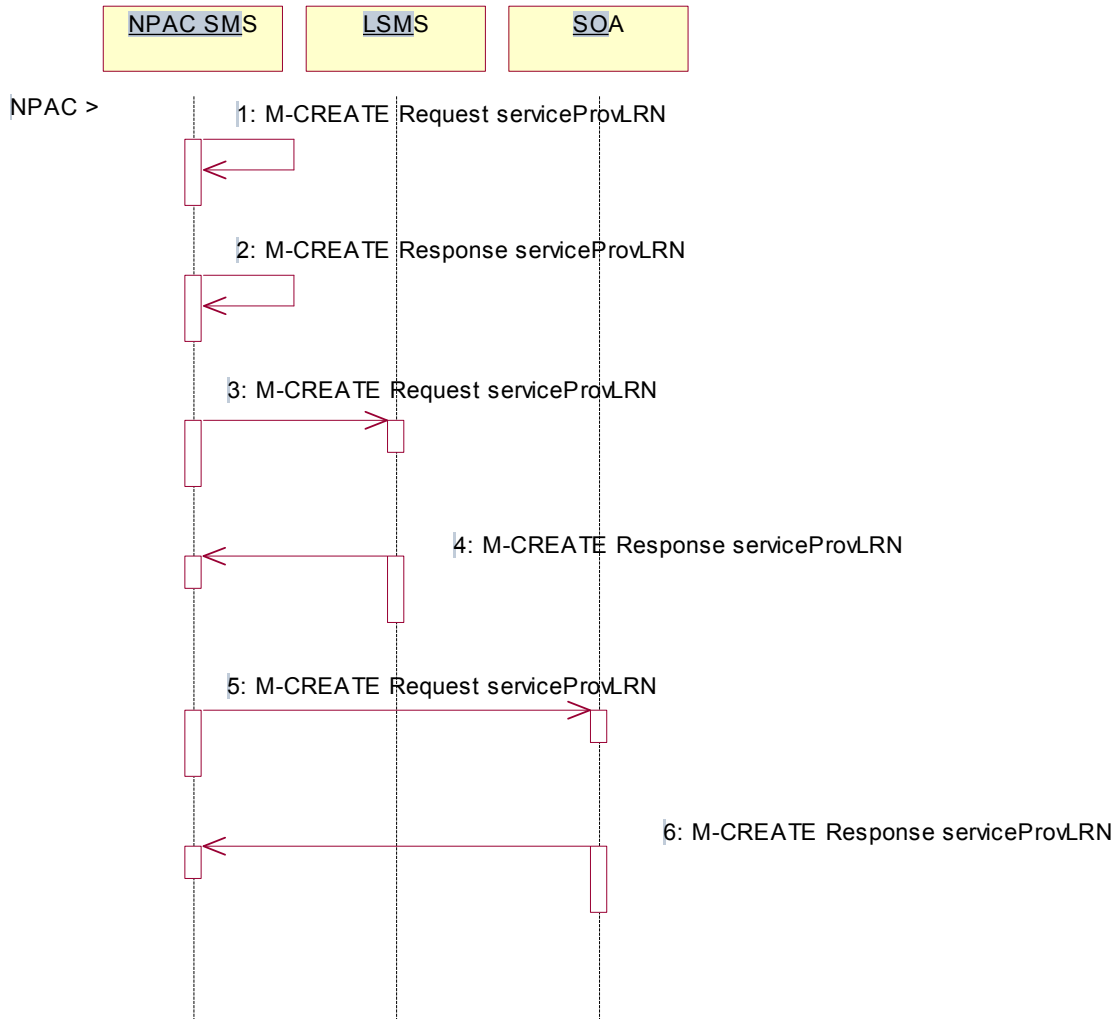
NPAC SMS

LSMS

SOA

NPAC >

1: M-CREATE Request serviceProvLRN

2: M-CREATE Response serviceProvLRN

3: M-CREATE Request serviceProvLRN

4: M-CREATE Response serviceProvLRN

5: M-CREATE Request serviceProvLRN

6: M-CREATE Response serviceProvLRN